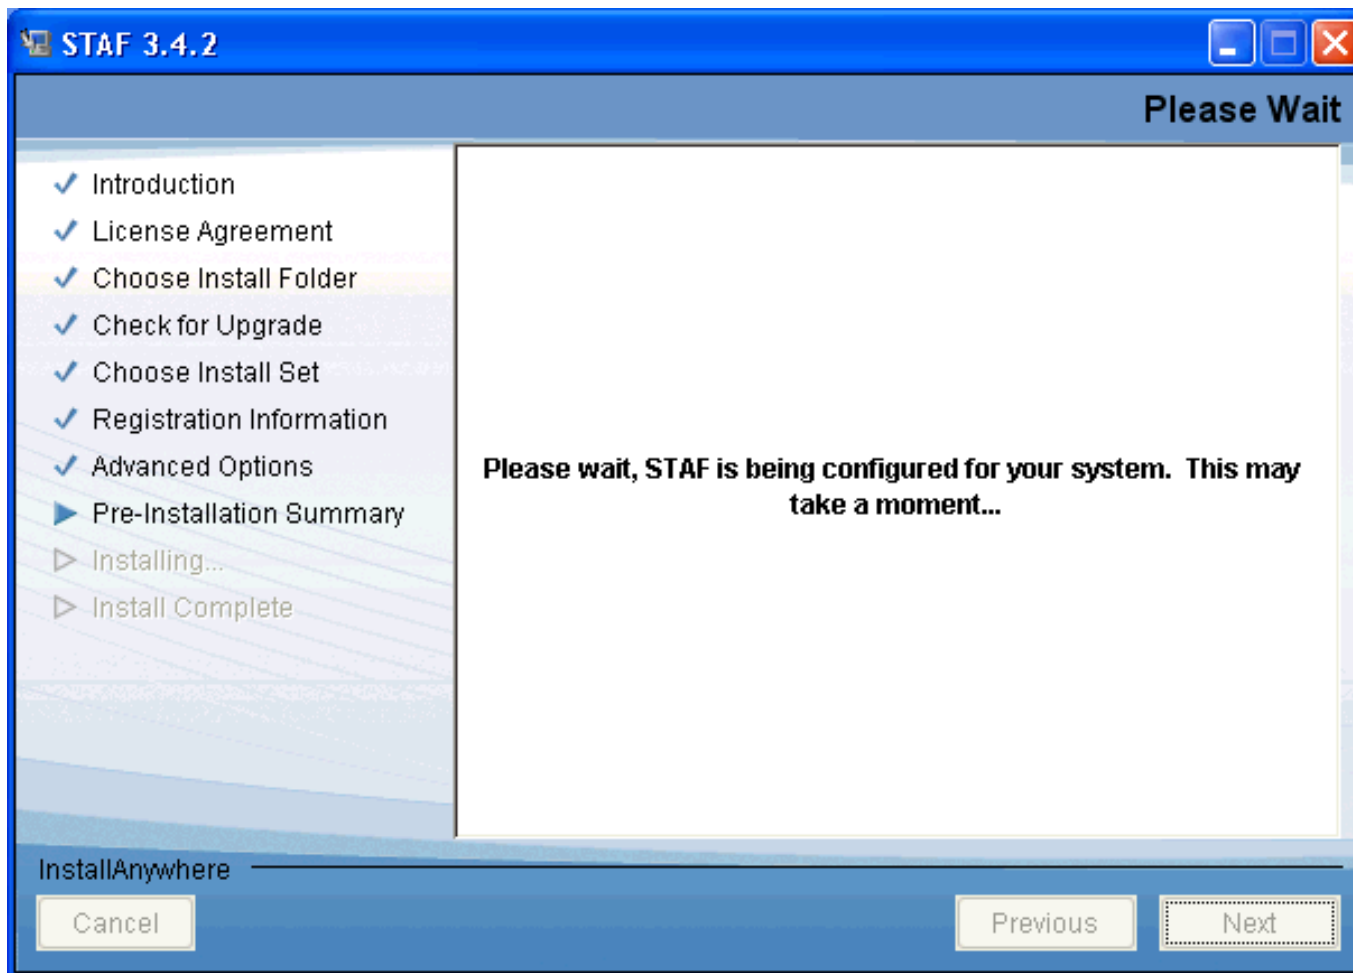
STAF 3.4.2

Please Wait

✓ Introduction
✓ License Agreement
✓ Choose Install Folder
✓ Check for Upgrade
✓ Choose Install Set
✓ Registration Information
✓ Advanced Options
▶ Pre-Installation Summary
▷ Installing...
▷ Install Complete

Please wait, STAF is being configured for your system. This may take a moment...

InstallAnywhere

Cancel

Previous

Next